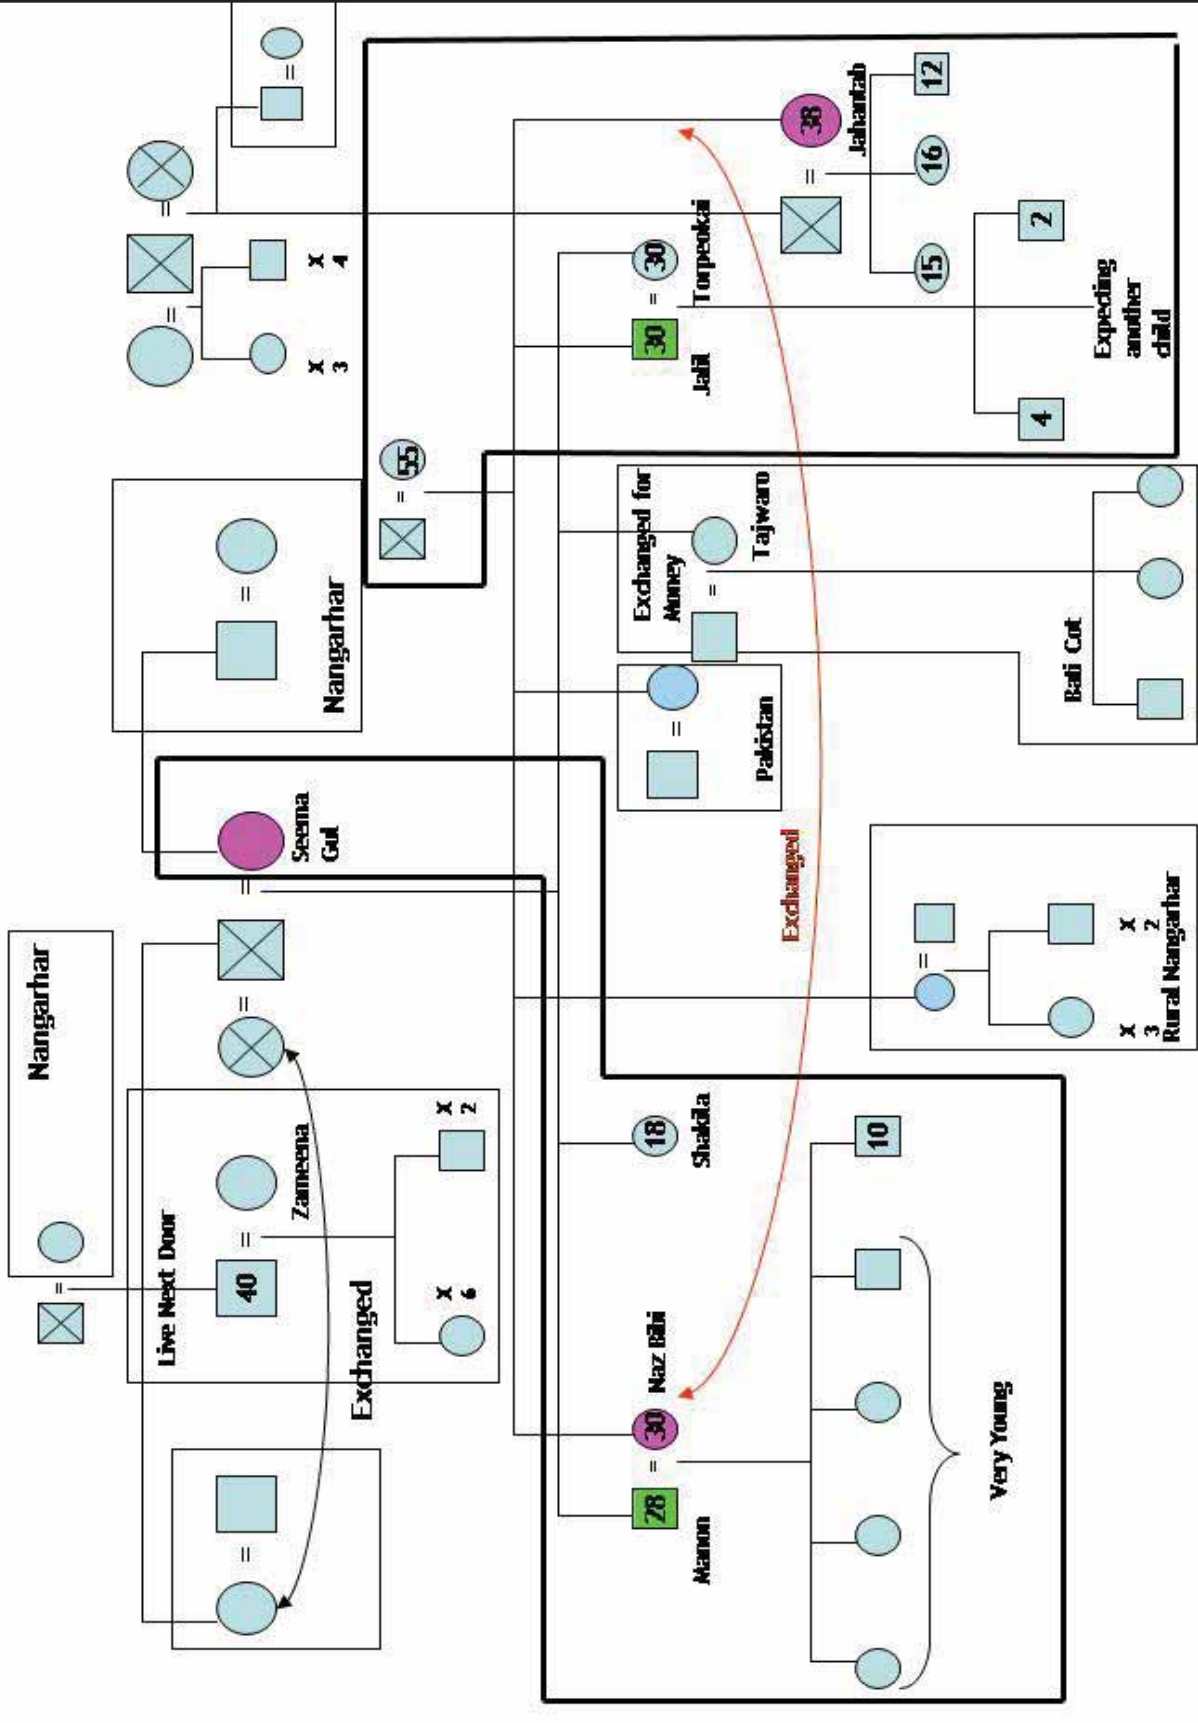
Nangarhar

Live Next Door

40

Zameena

X 6

X 2

Exchanged

Seema Gul

Nangarhar

55

30

30

Jalil

Torpeokai

38

Jahantab

12

16

15

2

4

Expecting another child

X 3

X 4

Exchanged for Money

Tajwaro

Pakistan

Bati Cot

Exchanged

X 3

X 2

Rural Nangarhar

18

Shakila

10

28

30

Naz Bibi

Manon

Very Young